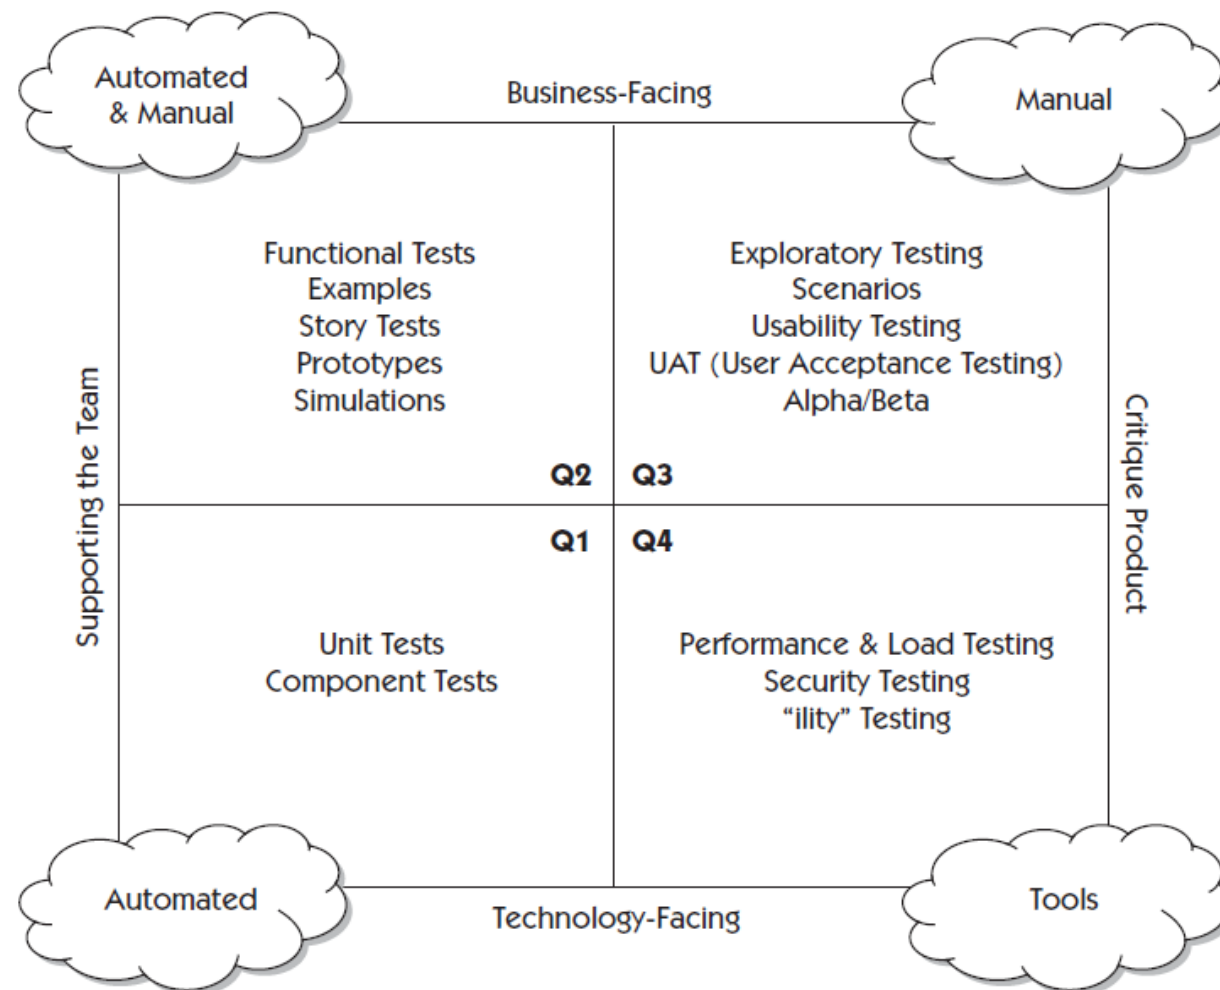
Automated & Manual

Business-Facing

Manual

Supporting the Team

Functional Tests
Examples
Story Tests
Prototypes
Simulations

Q2

Exploratory Testing
Scenarios
Usability Testing
UAT (User Acceptance Testing)
Alpha/Beta

Q3

Critique Product

Q1

Unit Tests
Component Tests

Q4

Performance & Load Testing
Security Testing
"ility" Testing

Automated

Technology-Facing

Tools